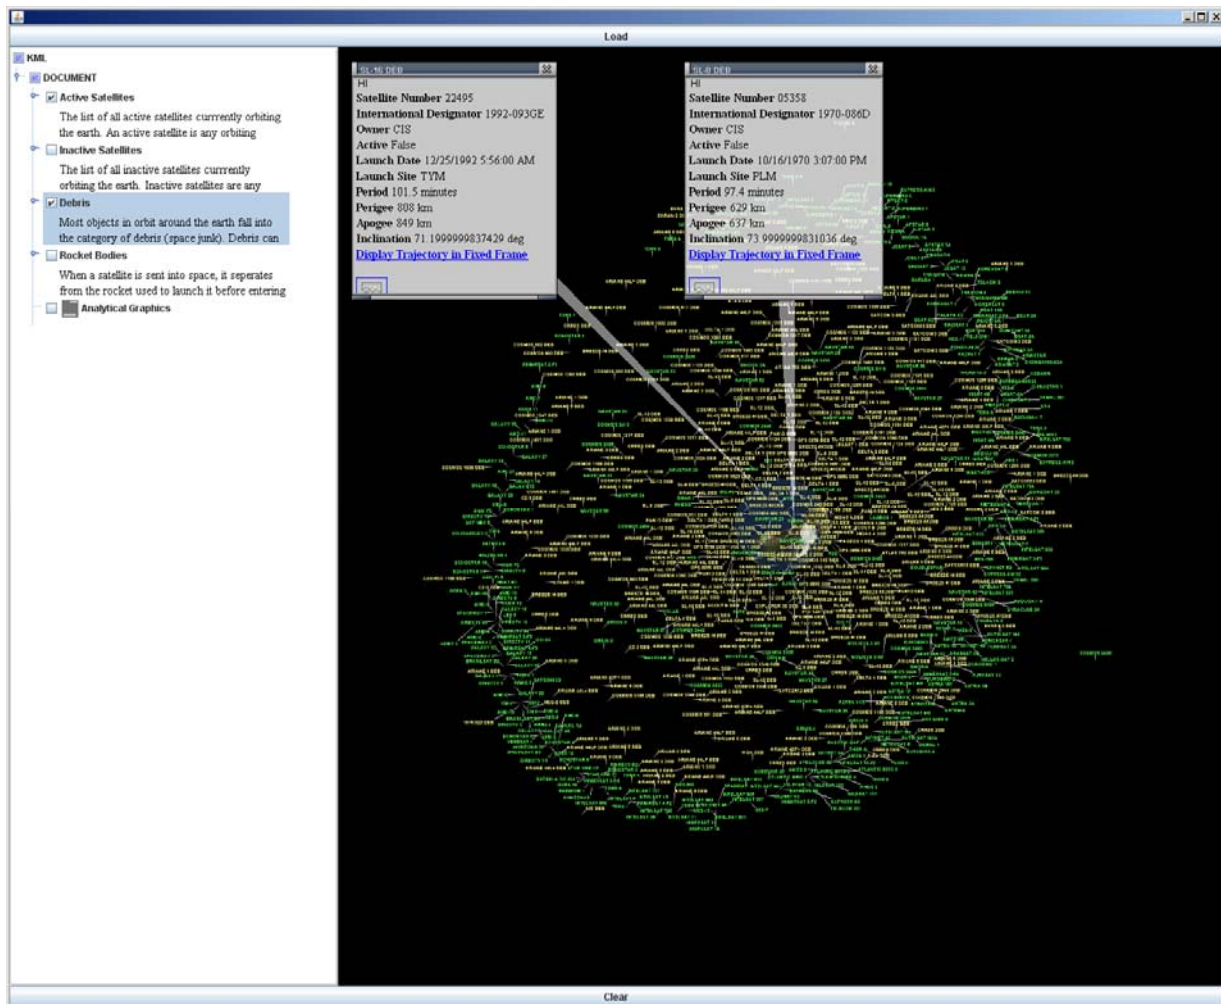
Load

KML
DOCUMENT
Active Satellites
The list of all active satellites currrently orbiting the earth. An active satellite is any orbiting
Inactive Satellites
The list of all inactive satellites currently orbiting the earth. Inactive satellites are any
Debris
Most objects in orbit around the earth fall into the category of debris (space junk). Debris can
Rocket Bodies
When a satellite is sent into space, it seperates from the rocket used to launch it before entering
Analytical Graphics

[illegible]
HI
Satellite Number 22495
International Designator 1992-093GE
Owner CIS
Active False
Launch Date 12/25/1992 5:56:00 AM
Launch Site TYM
Period 101.5 minutes
Perigee 808 km
Apogee 849 km
Inclination 71.1999999837429 deg
Display Trajectory in Fixed Frame

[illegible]
HI
Satellite Number 05358
International Designator 1970-086D
Owner CIS
Active False
Launch Date 10/16/1970 3:07:00 PM
Launch Site PLM
Period 97.4 minutes
Perigee 629 km
Apogee 637 km
Inclination 73.9999999831036 deg
Display Trajectory in Fixed Frame

Clear